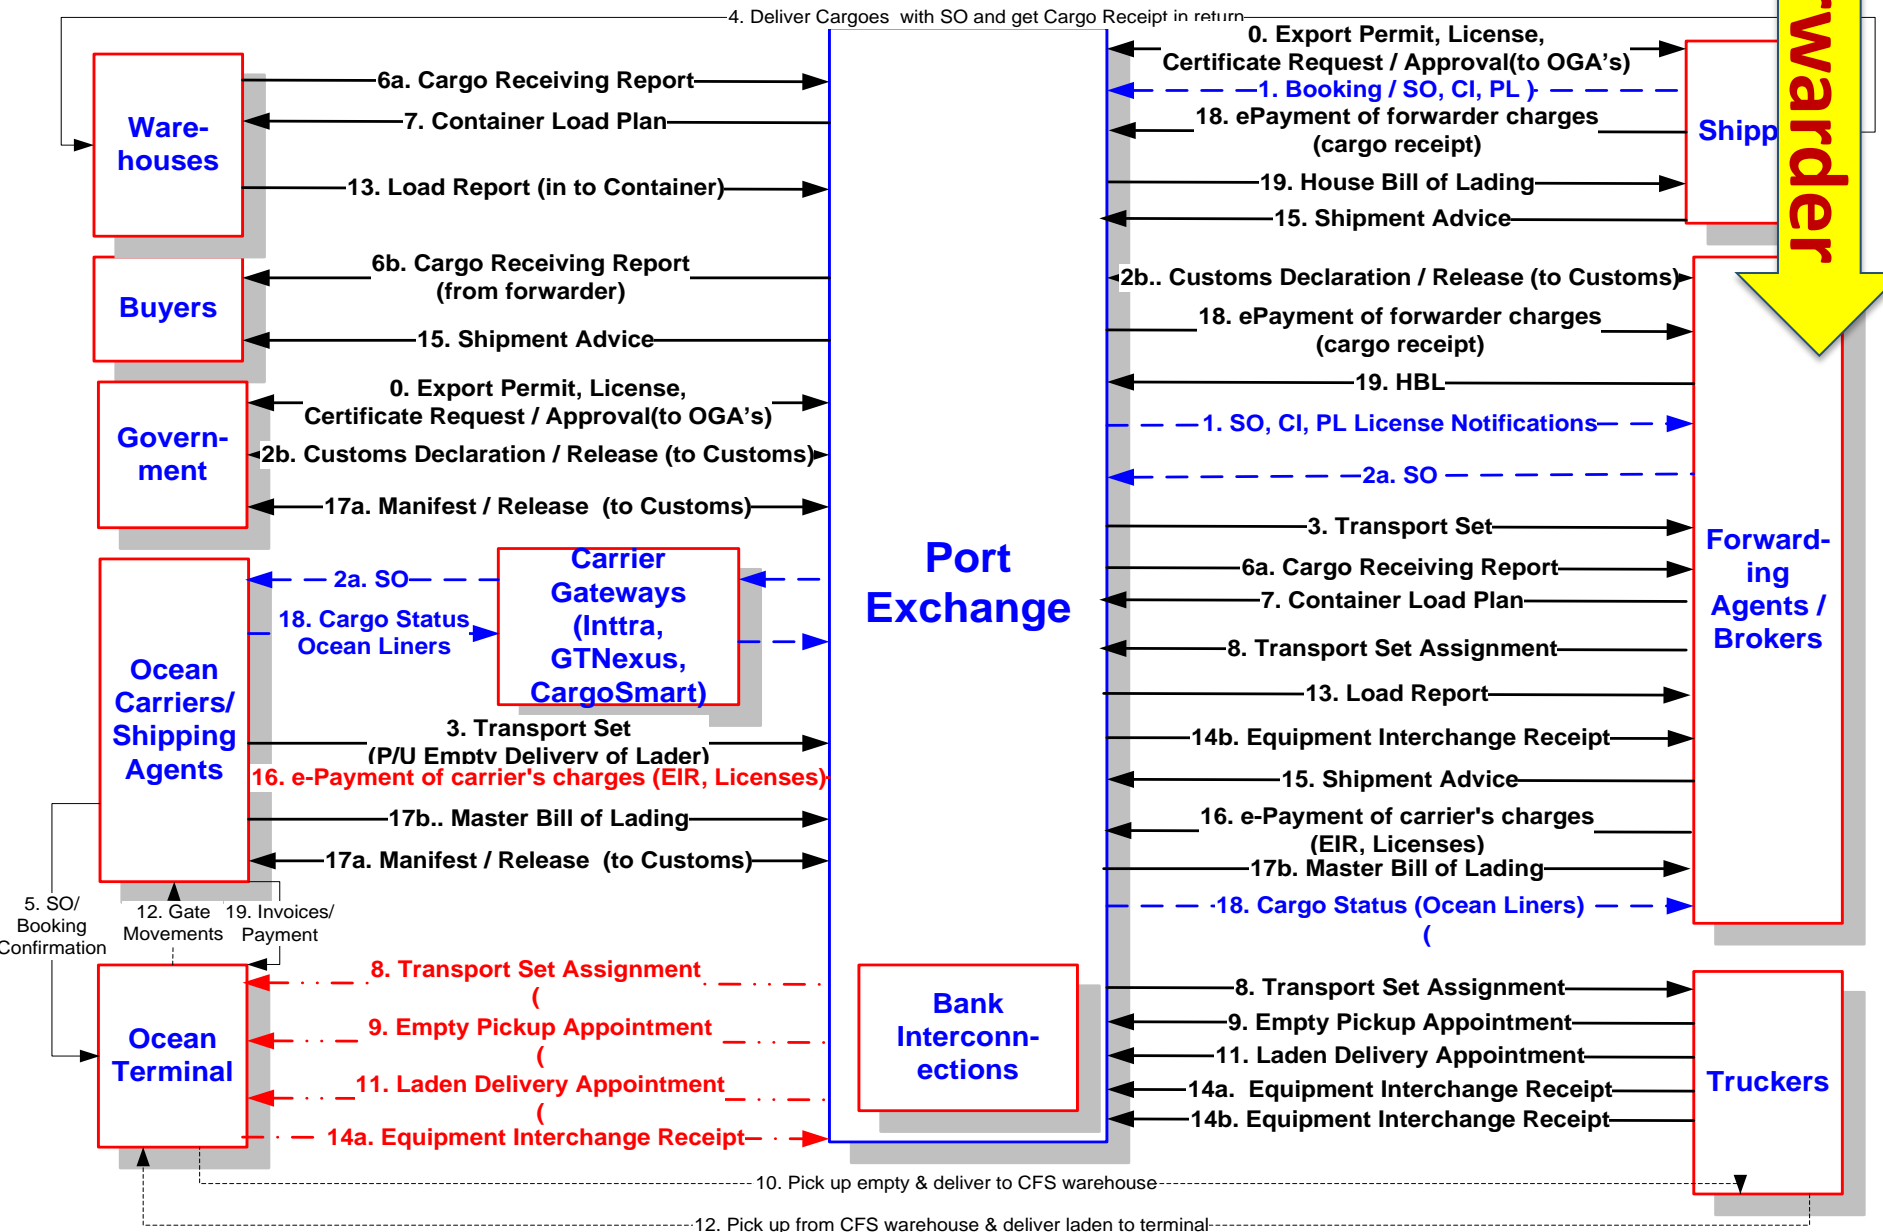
4. Deliver Cargoes with SO and get Cargo Receipt in return

Ware-houses

6a. Cargo Receiving Report
7. Container Load Plan
13. Load Report (in to Container)

Buyers

6b. Cargo Receiving Report (from forwarder)
15. Shipment Advice

Govern-ment

0. Export Permit, License, Certificate Request / Approval(to OGA's)
2b. Customs Declaration / Release (to Customs)
17a. Manifest / Release (to Customs)

Ocean Carriers/ Shipping Agents

2a. SO
18. Cargo Status Ocean Liners

Carrier Gateways (Inttra, GTNexus, CargoSmart)

3. Transport Set (P/U Empty Delivery of Lader)
16. e-Payment of carrier's charges (EIR, Licenses)
17b.. Master Bill of Lading
17a. Manifest / Release (to Customs)

5. SO/ Booking Confirmation
12. Gate Movements
19. Invoices/ Payment

Ocean Terminal

8. Transport Set Assignment
(
9. Empty Pickup Appointment
(
11. Laden Delivery Appointment
(
14a. Equipment Interchange Receipt

Port Exchange

Bank Interconn-ections

0. Export Permit, License, Certificate Request / Approval(to OGA's)
1. Booking / SO, CI, PL
18. ePayment of forwarder charges (cargo receipt)
19. House Bill of Lading
15. Shipment Advice

Shipp

warder

2b.. Customs Declaration / Release (to Customs)
18. ePayment of forwarder charges (cargo receipt)
19. HBL
1. SO, CI, PL License Notifications
2a. SO
3. Transport Set
6a. Cargo Receiving Report
7. Container Load Plan
8. Transport Set Assignment
13. Load Report
14b. Equipment Interchange Receipt
15. Shipment Advice
16. e-Payment of carrier's charges (EIR, Licenses)
17b. Master Bill of Lading
18. Cargo Status (Ocean Liners)
(

Forward-ing Agents / Brokers

8. Transport Set Assignment
9. Empty Pickup Appointment
11. Laden Delivery Appointment
14a. Equipment Interchange Receipt
14b. Equipment Interchange Receipt

Truckers

10. Pick up empty & deliver to CFS warehouse
12. Pick up from CFS warehouse & deliver laden to terminal